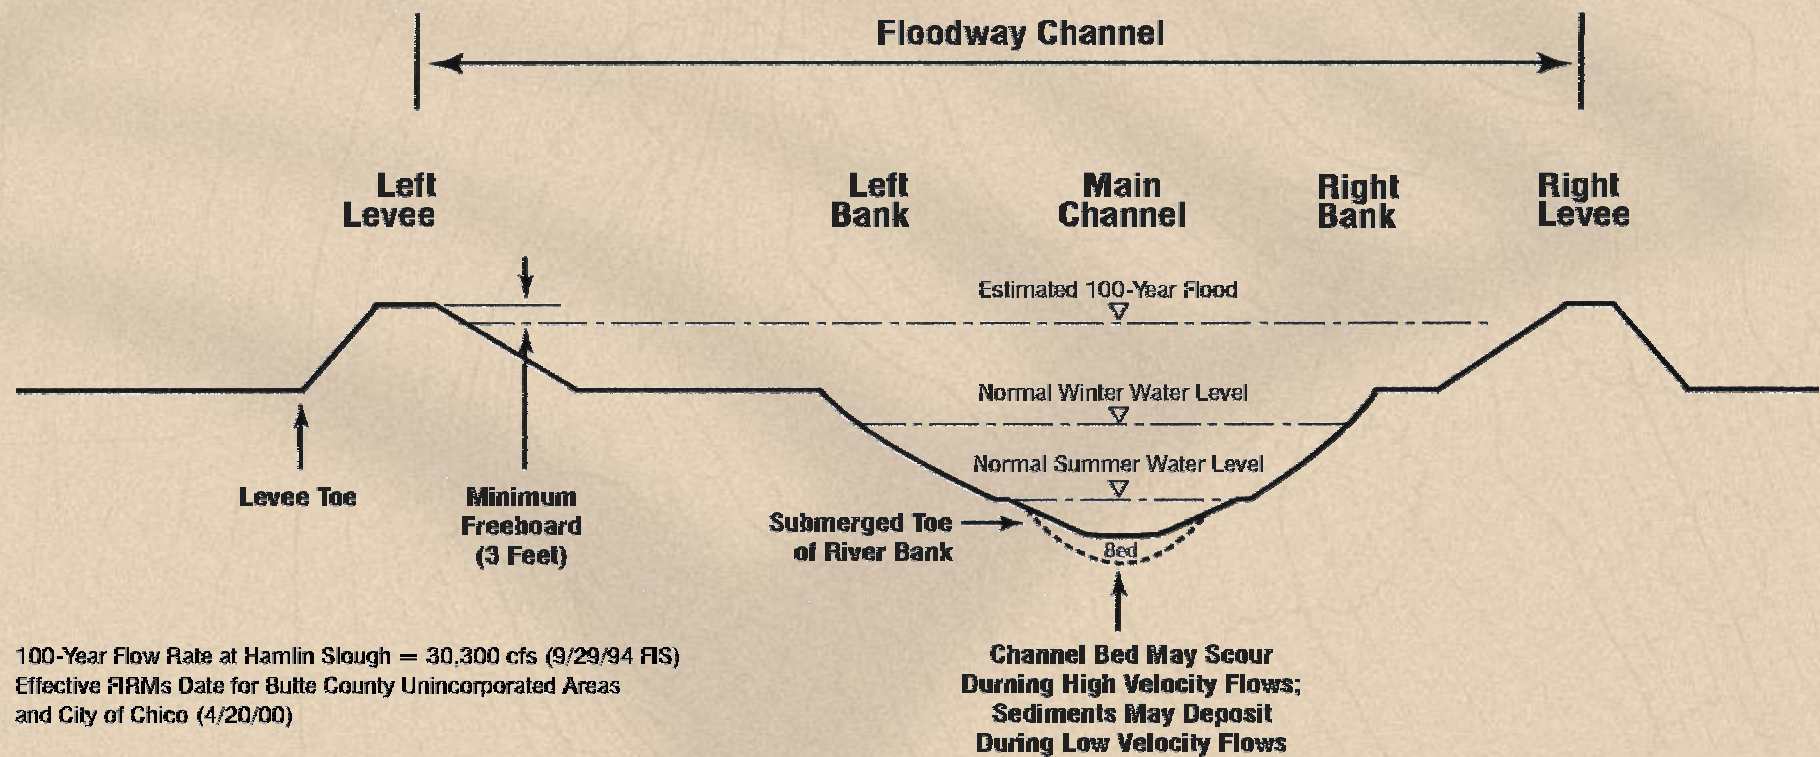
Floodway Channel

Left Levee

Left Bank

Main Channel

Right Bank

Right Levee

Estimated 100-Year Flood

Normal Winter Water Level

Normal Summer Water Level

Levee Toe

Minimum Freeboard (3 Feet)

Submerged Toe of River Bank

Bed

100-Year Flow Rate at Hamlin Slough = 30,300 cfs (9/29/94 FIS)
Effective FIRMs Date for Butte County Unincorporated Areas and City of Chico (4/20/00)

Channel Bed May Scour Durning High Velocity Flows; Sediments May Deposit During Low Velocity Flows